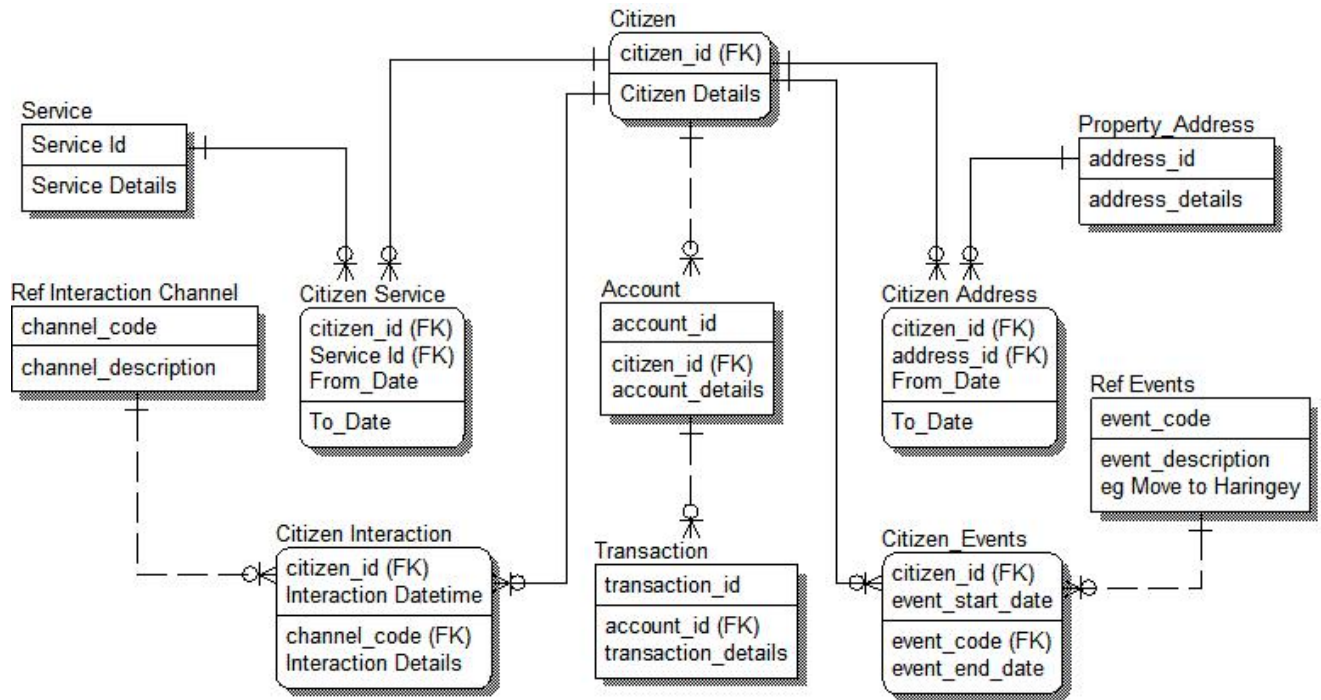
Citizen
citizen_id (FK)
Citizen Details

Service
Service Id
Service Details

Property_Address
address_id
address_details

Ref Interaction Channel
channel_code
channel_description

Citizen Service
citizen_id (FK)
Service Id (FK)
From_Date
To_Date

Account
account_id
citizen_id (FK)
account_details

Citizen Address
citizen_id (FK)
address_id (FK)
From_Date
To_Date

Ref Events
event_code
event_description
eg Move to Haringey

Citizen Interaction
citizen_id (FK)
Interaction Datetime
channel_code (FK)
Interaction Details

Transaction
transaction_id
account_id (FK)
transaction_details

Citizen_Events
citizen_id (FK)
event_start_date
event_code (FK)
event_end_date